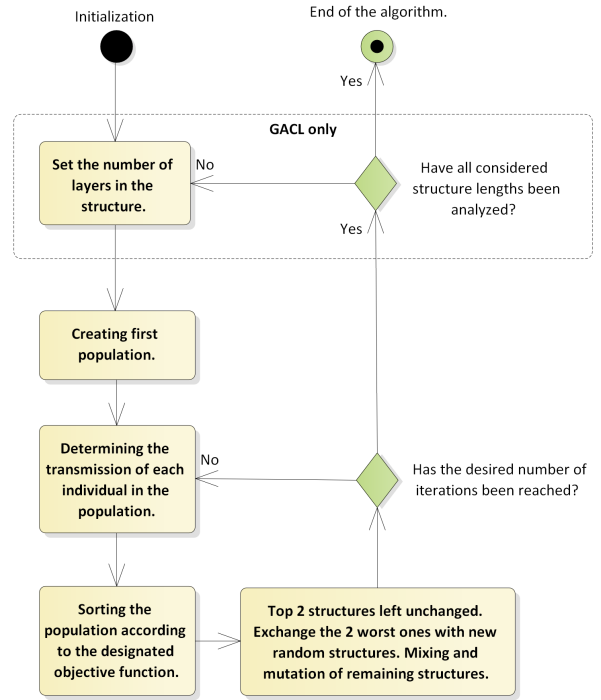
Initialization

End of the algorithm.

Yes

GACL only

Set the number of layers in the structure.

No

Have all considered structure lengths been analyzed?

Yes

Creating first population.

Determining the transmission of each individual in the population.

No

Has the desired number of iterations been reached?

Sorting the population according to the designated objective function.

Top 2 structures left unchanged. Exchange the 2 worst ones with new random structures. Mixing and mutation of remaining structures.